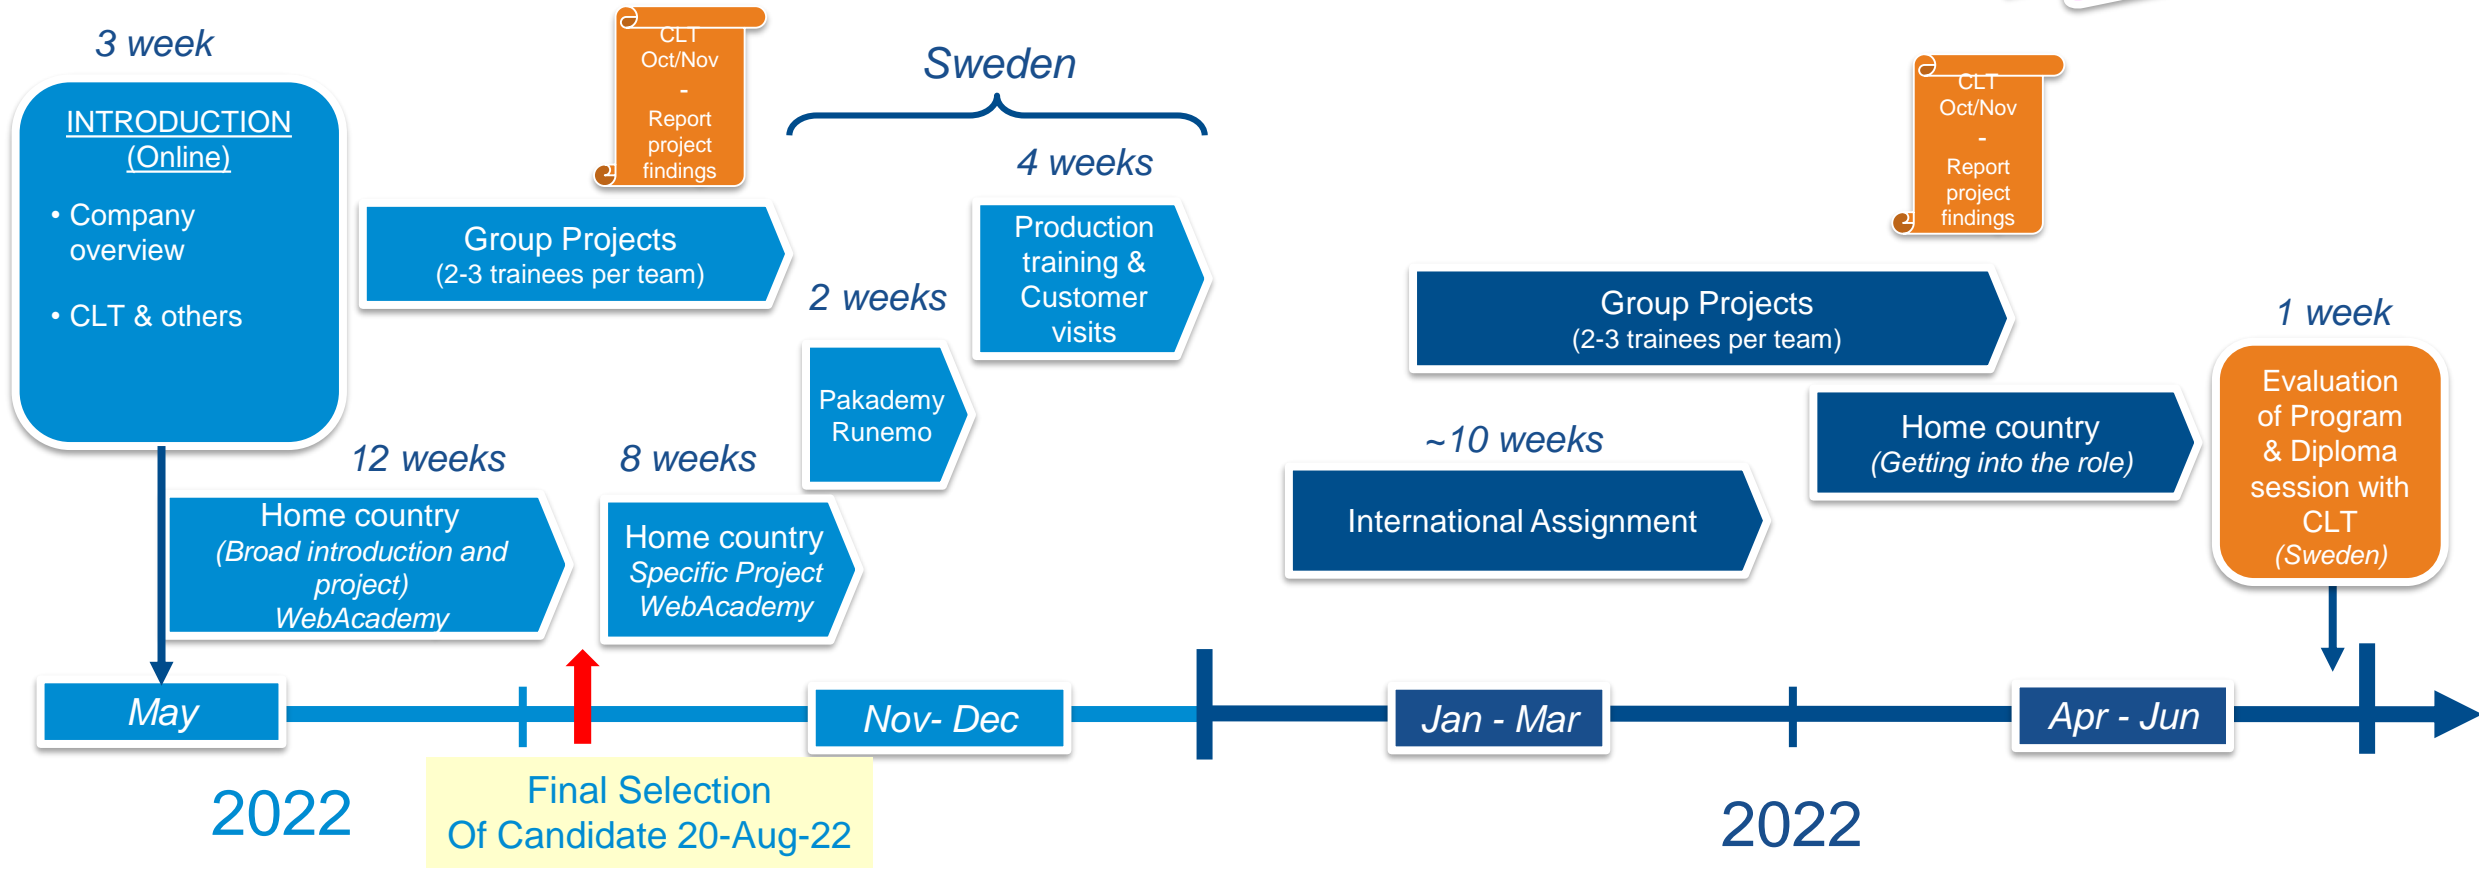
3 week

INTRODUCTION (Online)

• Company overview

• CLT & others

CLT Oct/Nov - Report project findings

Group Projects (2-3 trainees per team)

Sweden

4 weeks

Production training & Customer visits

2 weeks

Pakademy Runemo

12 weeks

Home country (Broad introduction and project) WebAcademy

8 weeks

Home country Specific Project WebAcademy

CLT Oct/Nov - Report project findings

Group Projects (2-3 trainees per team)

~10 weeks

International Assignment

Home country (Getting into the role)

1 week

Evaluation of Program & Diploma session with CLT (Sweden)

May

Nov- Dec

Jan - Mar

Apr - Jun

2022

Final Selection Of Candidate 20-Aug-22

2022